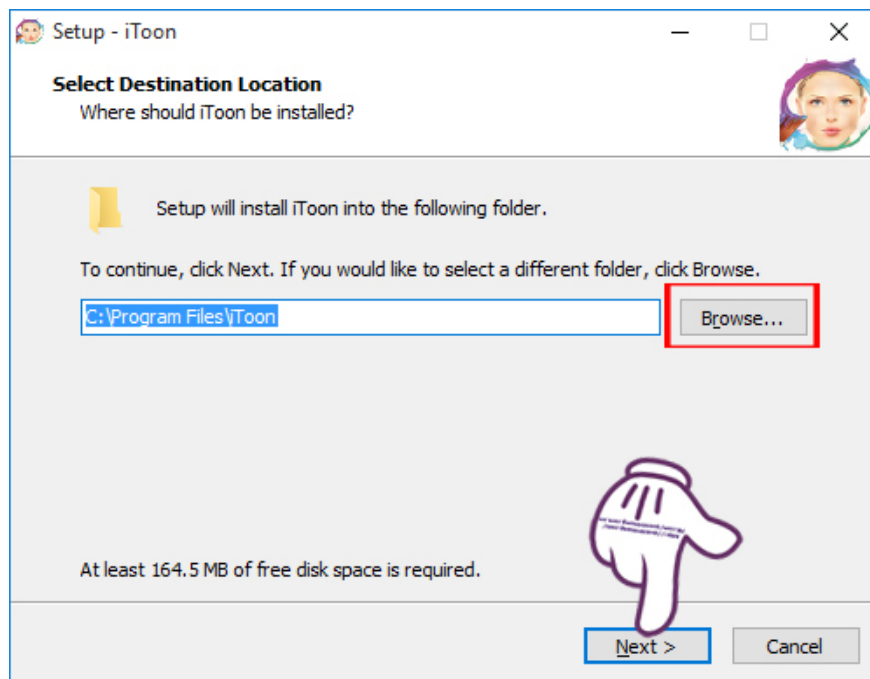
Setup - iToon

Select Destination Location
Where should iToon be installed?

Setup will install iToon into the following folder.

To continue, click Next. If you would like to select a different folder, click Browse.

C:\Program Files\iToon

Browse...

At least 164.5 MB of free disk space is required.

Next >

Cancel